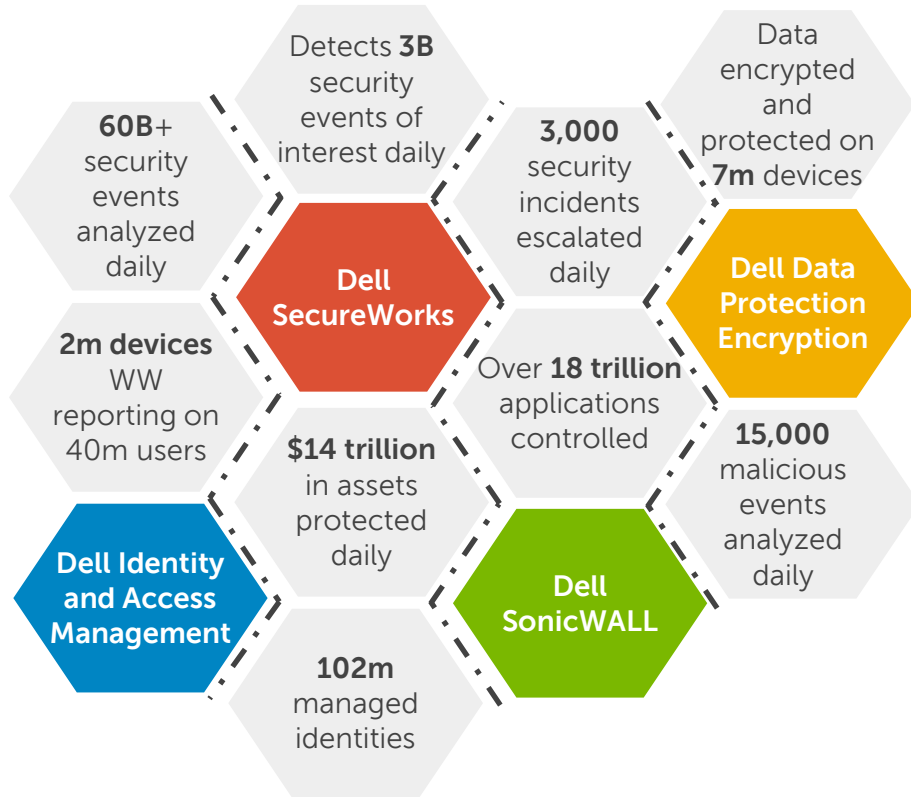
Detects 3B security events of interest daily

Data encrypted and protected on 7m devices

60B+ security events analyzed daily

3,000 security incidents escalated daily

Dell SecureWorks

Dell Data Protection Encryption

2m devices WW reporting on 40m users

Over 18 trillion applications controlled

$14 trillion in assets protected daily

15,000 malicious events analyzed daily

Dell Identity and Access Management

Dell SonicWALL

102m managed identities